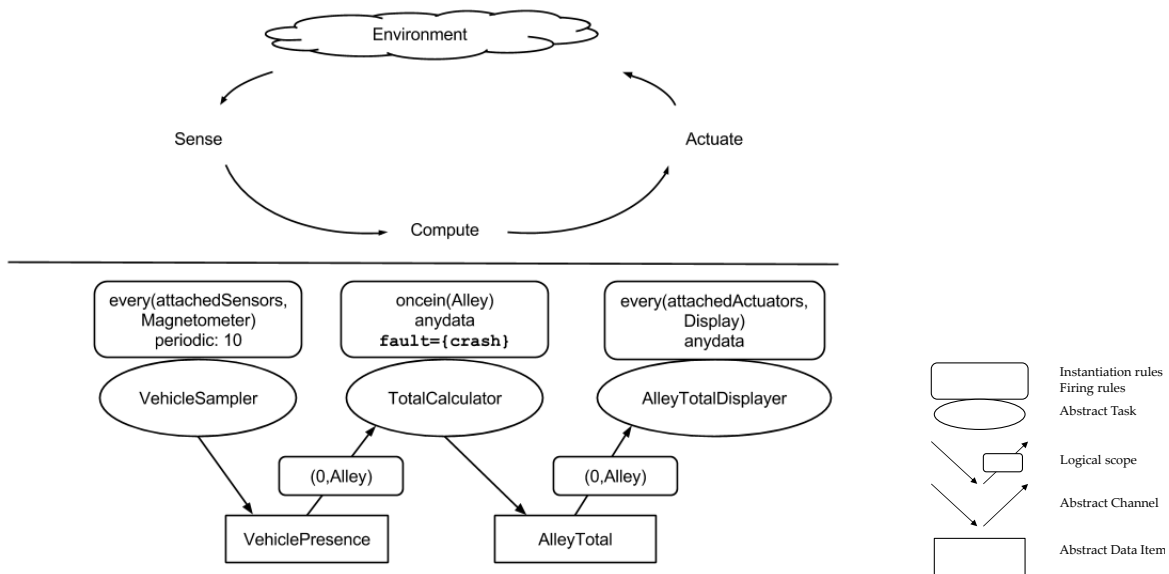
Environment

Sense

Actuate

Compute

every(attachedSensors, Magnetometer) periodic: 10

oncein(Alley) anydata fault={crash}

every(attachedActuators, Display) anydata

VehicleSampler

TotalCalculator

AlleyTotalDisplayer

(0,Alley)

(0,Alley)

VehiclePresence

AlleyTotal

Instantiation rules
Firing rules

Abstract Task

Logical scope

Abstract Channel

Abstract Data Item